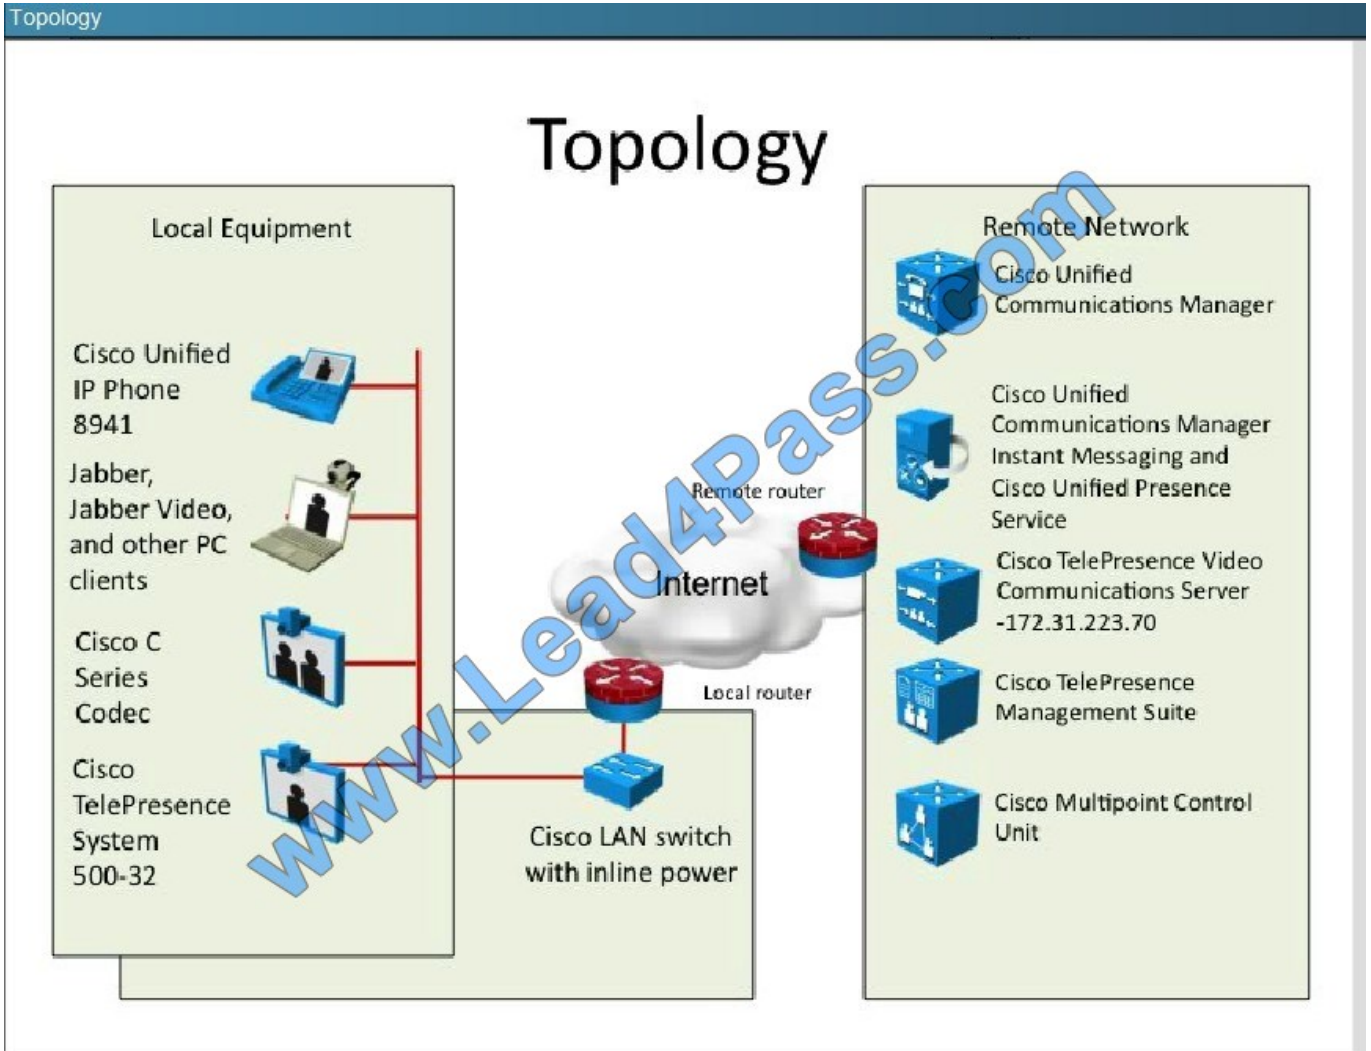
Topology

Topology

Local Equipment

Cisco Unified IP Phone 8941

Jabber, Jabber Video, and other PC clients

Cisco C Series Codec

Cisco TelePresence System 500-32

Remote router

Internet

Local router

Cisco LAN switch with inline power

Remote Network

Cisco Unified Communications Manager

Cisco Unified Communications Manager Instant Messaging and Cisco Unified Presence Service

Cisco TelePresence Video Communications Server -172.31.223.70

Cisco TelePresence Management Suite

Cisco Multipoint Control Unit

www.Lead4Pass.com